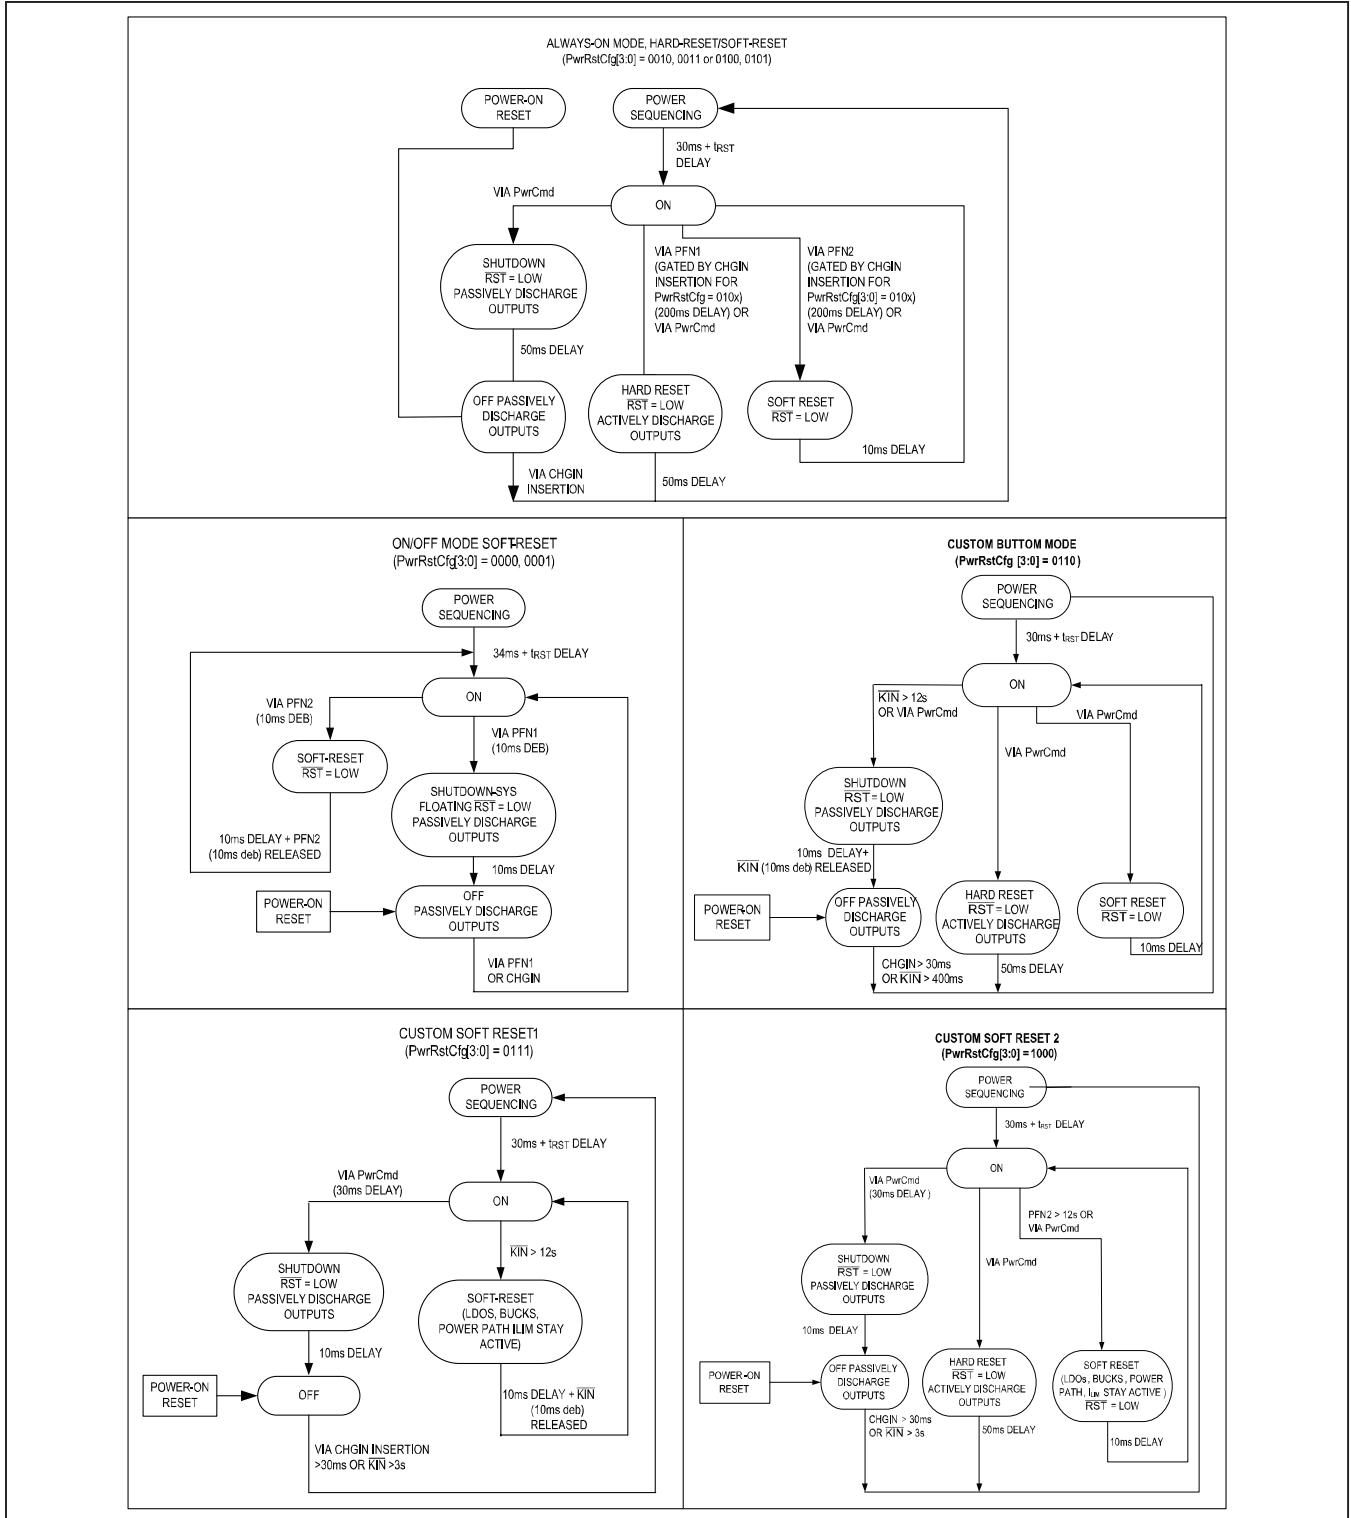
ALWAYS-ON MODE, HARD-RESET/SOFT-RESET
(PwrRstCfg[3:0] = 0010, 0011 or 0100, 0101)

POWER-ON RESET

POWER SEQUENCING

30ms + $t_{RST}$ DELAY

VIA PwrCmd

ON

SHUTDOWN $\overline{RST}$ = LOW PASSIVELY DISCHARGE OUTPUTS

VIA PFN1 (GATED BY CHGIN INSERTION FOR PwrRstCfg = 010x) (200ms DELAY) OR VIA PwrCmd

VIA PFN2 (GATED BY CHGIN INSERTION FOR PwrRstCfg[3:0] = 010x) (200ms DELAY) OR VIA PwrCmd

50ms DELAY

OFF PASSIVELY DISCHARGE OUTPUTS

HARD RESET $\overline{RST}$ = LOW ACTIVELY DISCHARGE OUTPUTS

SOFT RESET $\overline{RST}$ = LOW

10ms DELAY

VIA CHGIN INSERTION

50ms DELAY

ON/OFF MODE SOFT-RESET
(PwrRstCfg[3:0] = 0000, 0001)

POWER SEQUENCING

34ms + $t_{RST}$ DELAY

VIA PFN2 (10ms DEB)

ON

VIA PFN1 (10ms DEB)

SOFT-RESET $\overline{RST}$ = LOW

SHUTDOWN-SYS FLOATING $\overline{RST}$ = LOW PASSIVELY DISCHARGE OUTPUTS

10ms DELAY + PFN2 (10ms deb) RELEASED

10ms DELAY

POWER-ON RESET

OFF PASSIVELY DISCHARGE OUTPUTS

VIA PFN1 OR CHGIN

CUSTOM BUTTOM MODE
(PwrRstCfg [3:0] = 0110)

POWER SEQUENCING

30ms + $t_{RST}$ DELAY

$\overline{KIN}$ > 12s OR VIA PwrCmd

ON

VIA PwrCmd

VIA PwrCmd

SHUTDOWN $\overline{RST}$ = LOW PASSIVELY DISCHARGE OUTPUTS

10ms DELAY+ $\overline{KIN}$ (10ms deb) RELEASED

POWER-ON RESET

OFF PASSIVELY DISCHARGE OUTPUTS

HARD RESET $\overline{RST}$ = LOW ACTIVELY DISCHARGE OUTPUTS

SOFT RESET $\overline{RST}$ = LOW

10ms DELAY

CHGIN > 30ms OR $\overline{KIN}$ > 400ms

50ms DELAY

CUSTOM SOFT RESET1
(PwrRstCfg[3:0] = 0111)

POWER SEQUENCING

30ms + $t_{RST}$ DELAY

VIA PwrCmd (30ms DELAY)

ON

$\overline{KIN}$ > 12s

SHUTDOWN $\overline{RST}$ = LOW PASSIVELY DISCHARGE OUTPUTS

SOFT-RESET (LDOS, BUCKS, POWER PATH ILIM STAY ACTIVE)

10ms DELAY

POWER-ON RESET

OFF

10ms DELAY + $\overline{KIN}$ (10ms deb) RELEASED

VIA CHGIN INSERTION >30ms OR $\overline{KIN}$ >3s

CUSTOM SOFT RESET 2
(PwrRstCfg[3:0] = 1000)

POWER SEQUENCING

30ms + $t_{RST}$ DELAY

VIA PwrCmd (30ms DELAY)

ON

PFN2 > 12s OR VIA PwrCmd

SHUTDOWN $\overline{RST}$ = LOW PASSIVELY DISCHARGE OUTPUTS

VIA PwrCmd

10ms DELAY

POWER-ON RESET

OFF PASSIVELY DISCHARGE OUTPUTS

HARD RESET $\overline{RST}$ = LOW ACTIVELY DISCHARGE OUTPUTS

SOFT RESET (LDOs, BUCKS, POWER PATH, $I_{LIM}$ STAY ACTIVE) $\overline{RST}$ = LOW

CHGIN > 30ms OR $\overline{KIN}$ > 3s

50ms DELAY

10ms DELAY